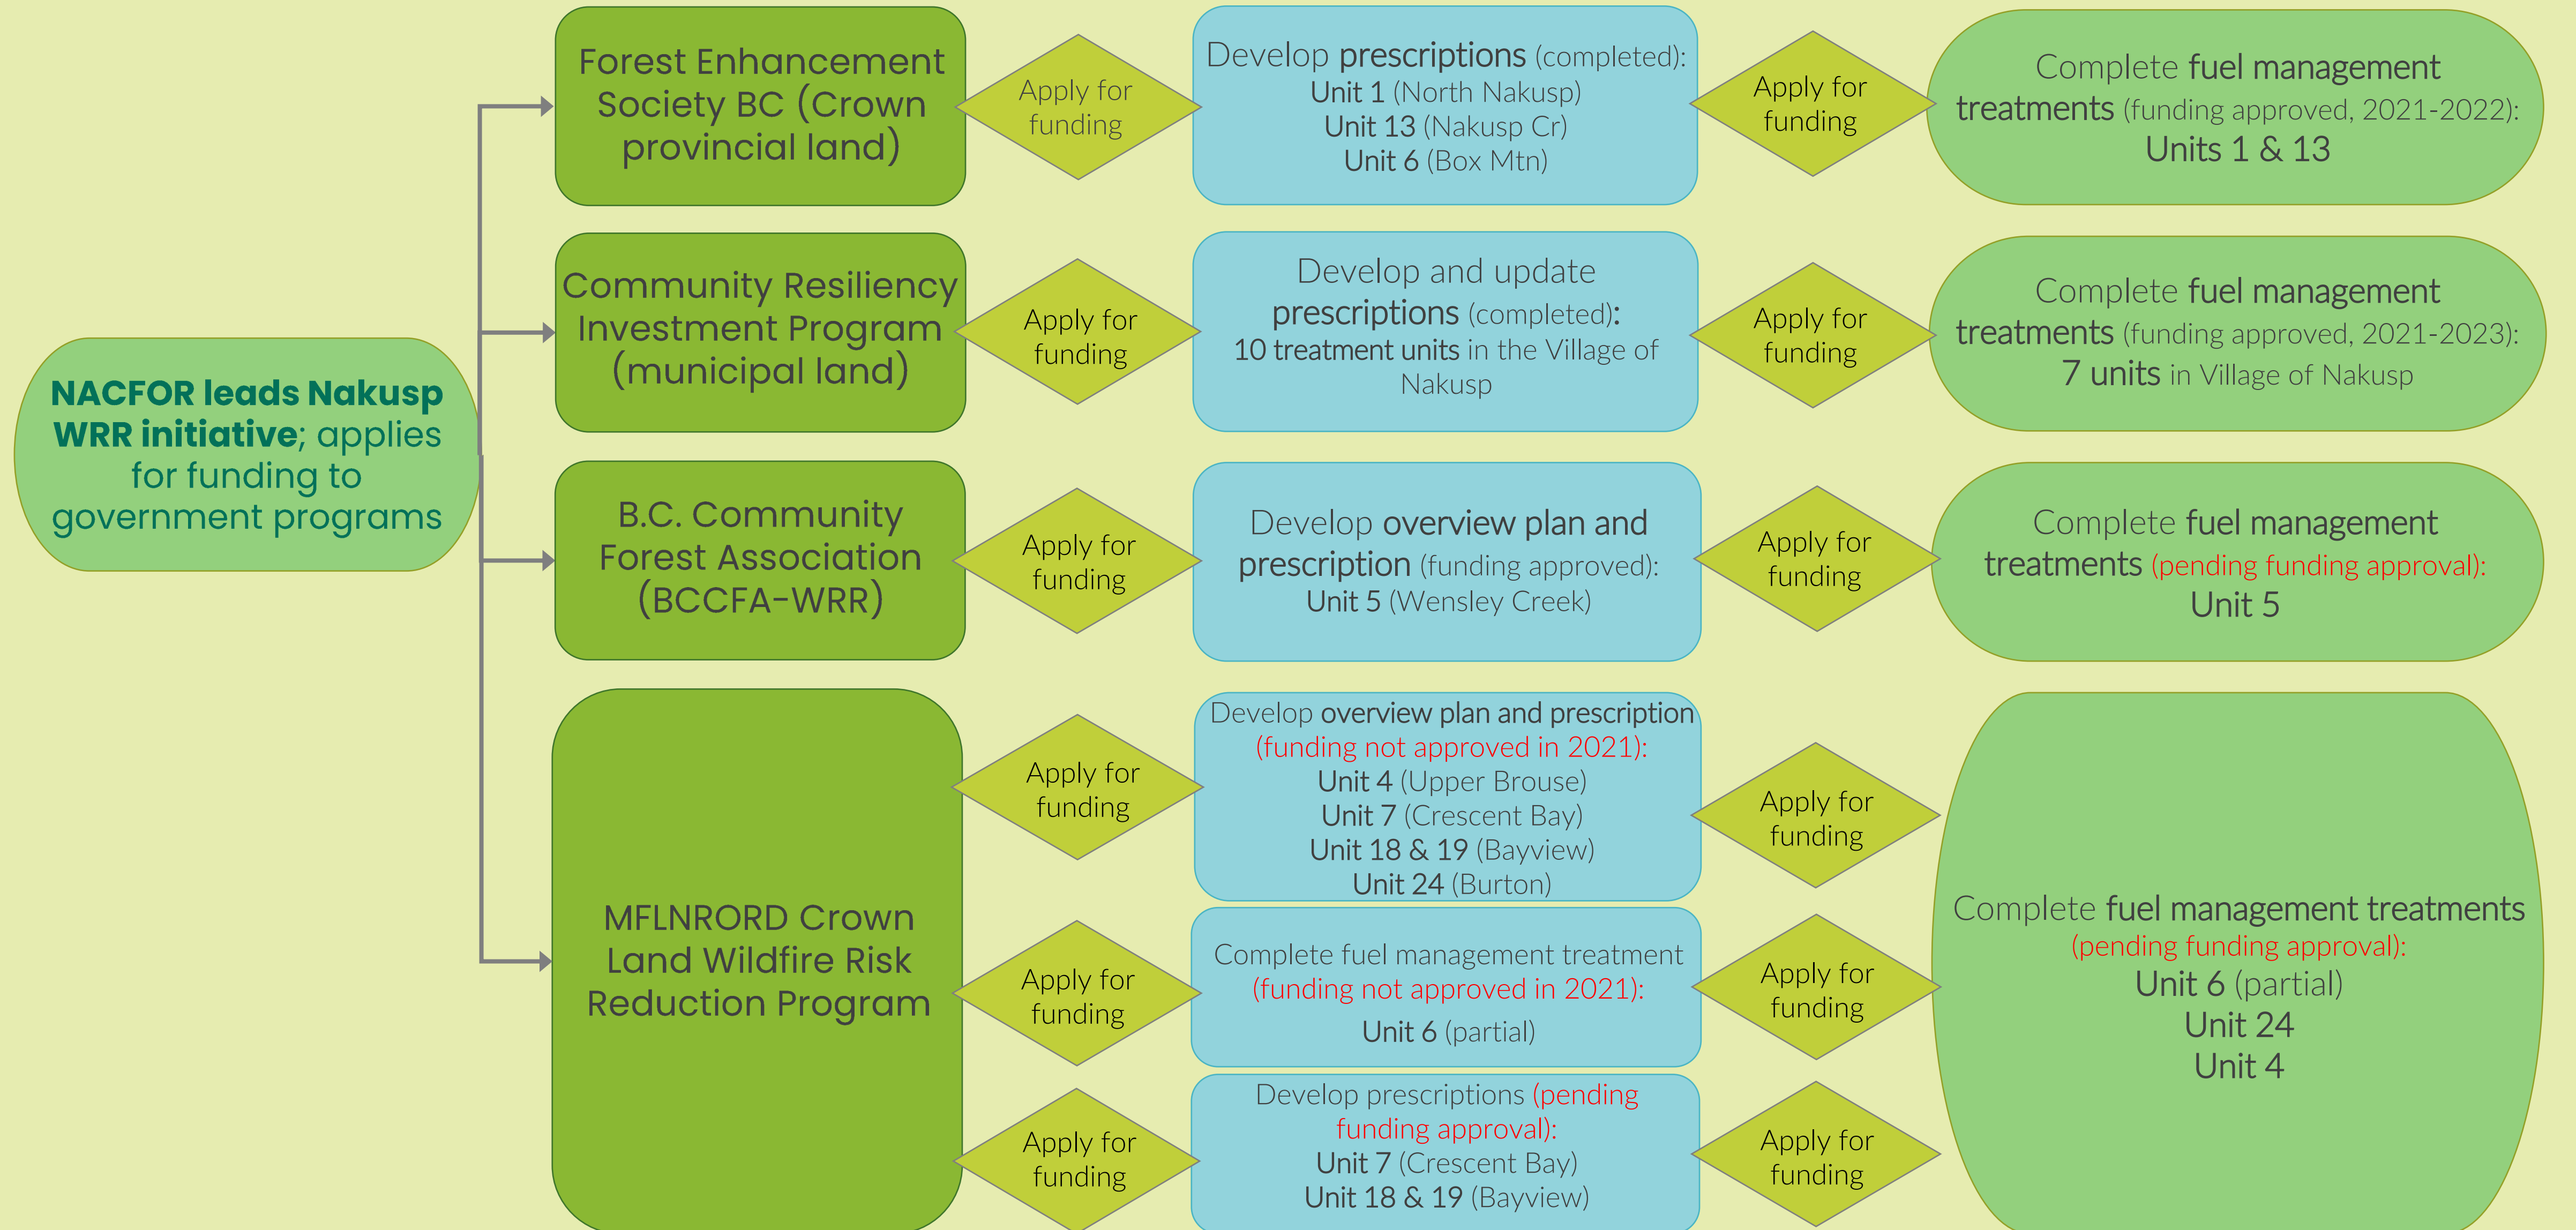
NACFOR leads Nakusp WRR initiative; applies for funding to government programs

Forest Enhancement Society BC (Crown provincial land)

Apply for funding

Develop prescriptions (completed):
Unit 1 (North Nakusp)
Unit 13 (Nakusp Cr)
Unit 6 (Box Mtn)

Apply for funding

Complete fuel management treatments (funding approved, 2021-2022):
Units 1 & 13

Community Resiliency Investment Program (municipal land)

Apply for funding

Develop and update prescriptions (completed):
10 treatment units in the Village of Nakusp

Apply for funding

Complete fuel management treatments (funding approved, 2021-2023):
7 units in Village of Nakusp

B.C. Community Forest Association (BCCFA-WRR)

Apply for funding

Develop overview plan and prescription (funding approved):
Unit 5 (Wensley Creek)

Apply for funding

Complete fuel management treatments (pending funding approval):
Unit 5

MFLNRORD Crown Land Wildfire Risk Reduction Program

Apply for funding

Develop overview plan and prescription (funding not approved in 2021):
Unit 4 (Upper Brouse)
Unit 7 (Crescent Bay)
Unit 18 & 19 (Bayview)
Unit 24 (Burton)

Apply for funding

Apply for funding

Complete fuel management treatment (funding not approved in 2021):
Unit 6 (partial)

Apply for funding

Apply for funding

Develop prescriptions (pending funding approval):
Unit 7 (Crescent Bay)
Unit 18 & 19 (Bayview)

Apply for funding

Complete fuel management treatments (pending funding approval):
Unit 6 (partial)
Unit 24
Unit 4